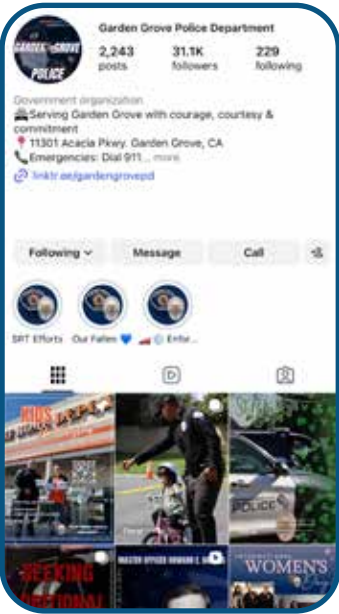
GARDEN GROVE POLICE

Garden Grove Police Department

2,243 posts

31.1K followers

229 following

Government organization

🚔Serving Garden Grove with courage, courtesy & commitment

📍11301 Acacia Pkwy. Garden Grove, CA

📞Emergencies: Dial 911... more

linktr.ee/gardengrovepd

Following

Message

Call

SRT Efforts

Our Fallen 💙

Enfor...

KIDS

POLICE

SEEKING

MASTER OFFICER

INTERNATIONAL WOMEN'S